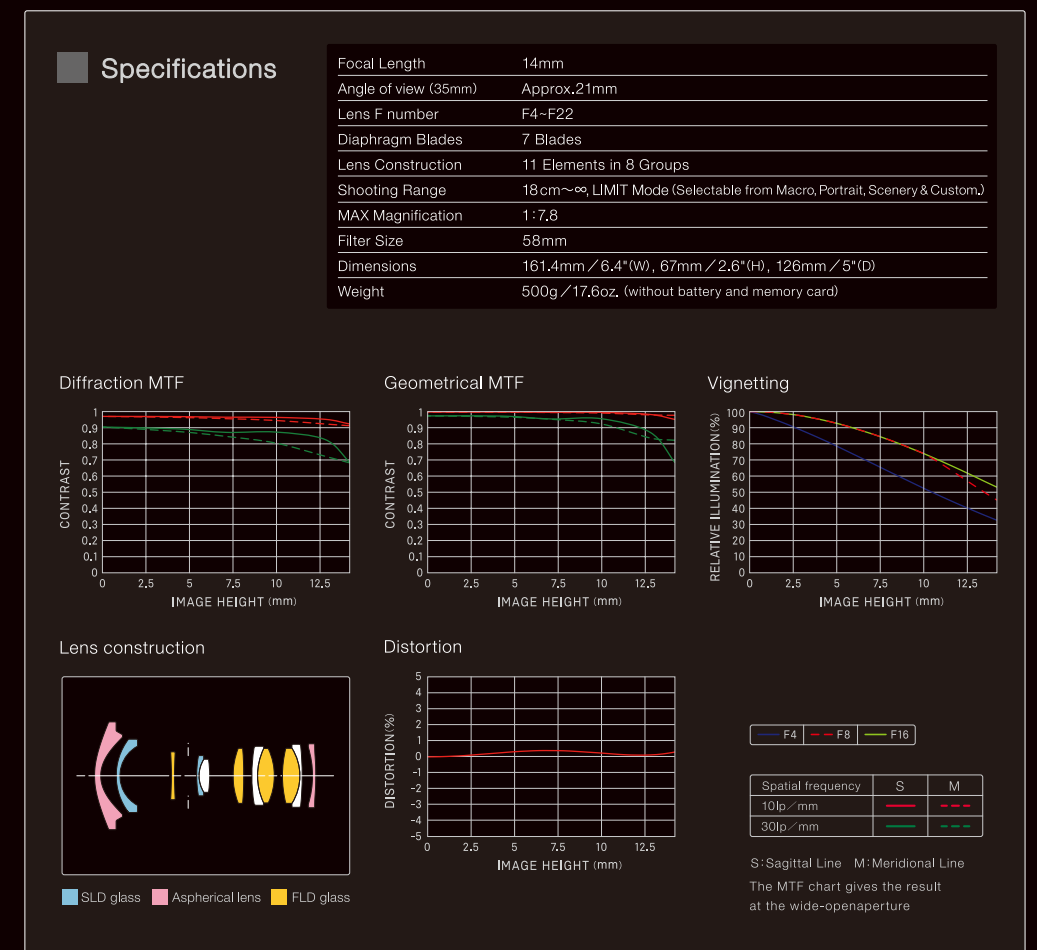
Specifications

| Focal Length | 14mm |
|---|---|
| Angle of view (35mm) | Approx.21mm |
| Lens F number | F4~F22 |
| Diaphragm Blades | 7 Blades |
| Lens Construction | 11 Elements in 8 Groups |
| Shooting Range | 18cm~∞, LIMIT Mode (Selectable from Macro, Portrait, Scenery & Custom.) |
| MAX Magnification | 1:7.8 |
| Filter Size | 58mm |
| Dimensions | 161.4mm / 6.4"(W), 67mm / 2.6"(H), 126mm / 5"(D) |
| Weight | 500g / 17.6oz. (without battery and memory card) |

Diffraction MTF

1 0.9 0.8 0.7 0.6 0.5 0.4 0.3 0.2 0.1 0
CONTRAST
0 2.5 5 7.5 10 12.5
IMAGE HEIGHT (mm)

Geometrical MTF

1 0.9 0.8 0.7 0.6 0.5 0.4 0.3 0.2 0.1 0
CONTRAST
0 2.5 5 7.5 10 12.5
IMAGE HEIGHT (mm)

Vignetting

100 90 80 70 60 50 40 30 20 10 0
RELATIVE ILLUMINATION (%)
0 2.5 5 7.5 10 12.5
IMAGE HEIGHT (mm)

Lens construction

SLD glass Aspherical lens FLD glass

Distortion

5 4 3 2 1 0 -1 -2 -3 -4 -5
DISTORTION (%)
0 2.5 5 7.5 10 12.5
IMAGE HEIGHT (mm)

F4 F8 F16

| Spatial frequency | S | M |
|---|---|---|
| 10lp/mm | | |
| 30lp/mm | | |

S: Sagittal Line M: Meridional Line

The MTF chart gives the result at the wide-openaperture